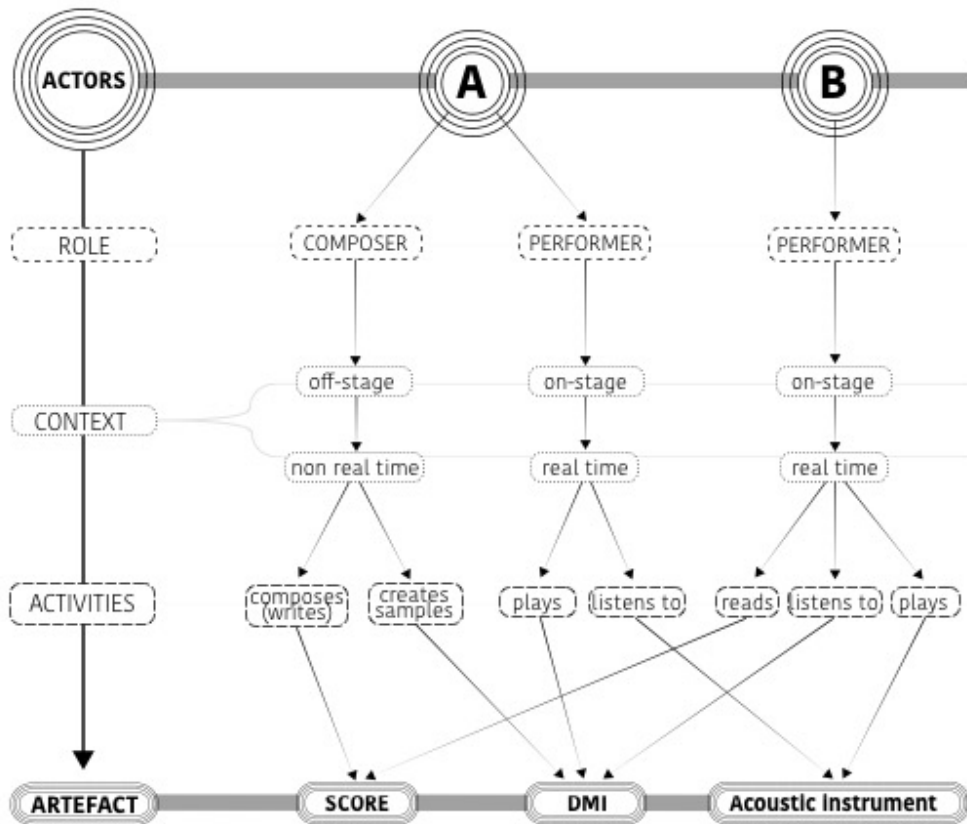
ACTORS

A

B

ROLE

COMPOSER

PERFORMER

PERFORMER

CONTEXT

off-stage

on-stage

on-stage

non real time

real time

real time

ACTIVITIES

composes (writes)

creates samples

plays

listens to

reads

listens to

plays

ARTEFACT

SCORE

DMI

Acoustic Instrument